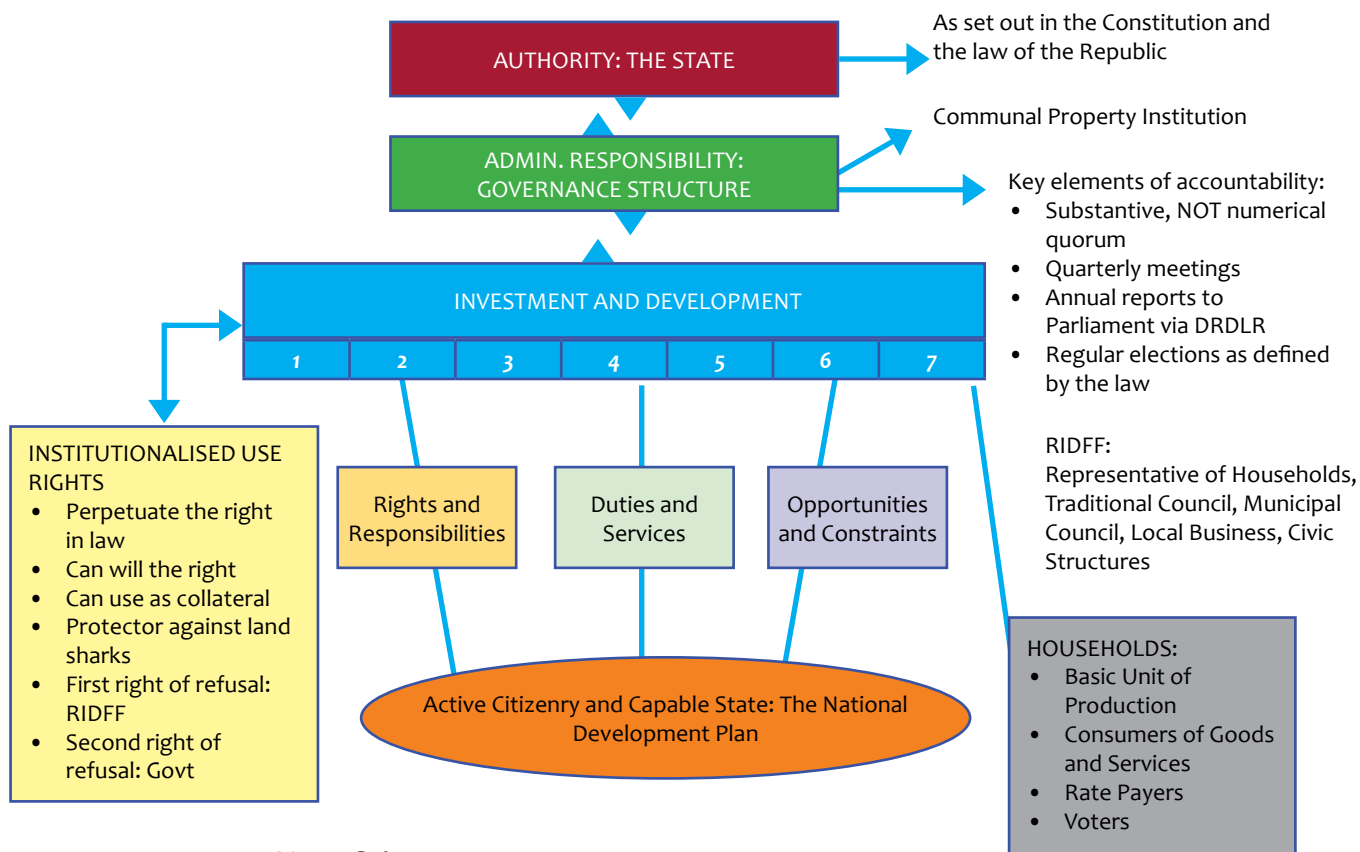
AUTHORITY: THE STATE

As set out in the Constitution and the law of the Republic

Communal Property Institution

ADMIN. RESPONSIBILITY: GOVERNANCE STRUCTURE

Key elements of accountability:
- Substantive, NOT numerical quorum
- Quarterly meetings
- Annual reports to Parliament via DRDLR
- Regular elections as defined by the law

INVESTMENT AND DEVELOPMENT

| 1 | 2 | 3 | 4 | 5 | 6 | 7 |
|---|---|---|---|---|---|---|

RIDFF:
Representative of Households, Traditional Council, Municipal Council, Local Business, Civic Structures

INSTITUTIONALISED USE RIGHTS
- Perpetuate the right in law
- Can will the right
- Can use as collateral
- Protector against land sharks
- First right of refusal: RIDFF
- Second right of refusal: Govt

Rights and Responsibilities

Duties and Services

Opportunities and Constraints

Active Citizenry and Capable State: The National Development Plan

HOUSEHOLDS:
- Basic Unit of Production
- Consumers of Goods and Services
- Rate Payers
- Voters